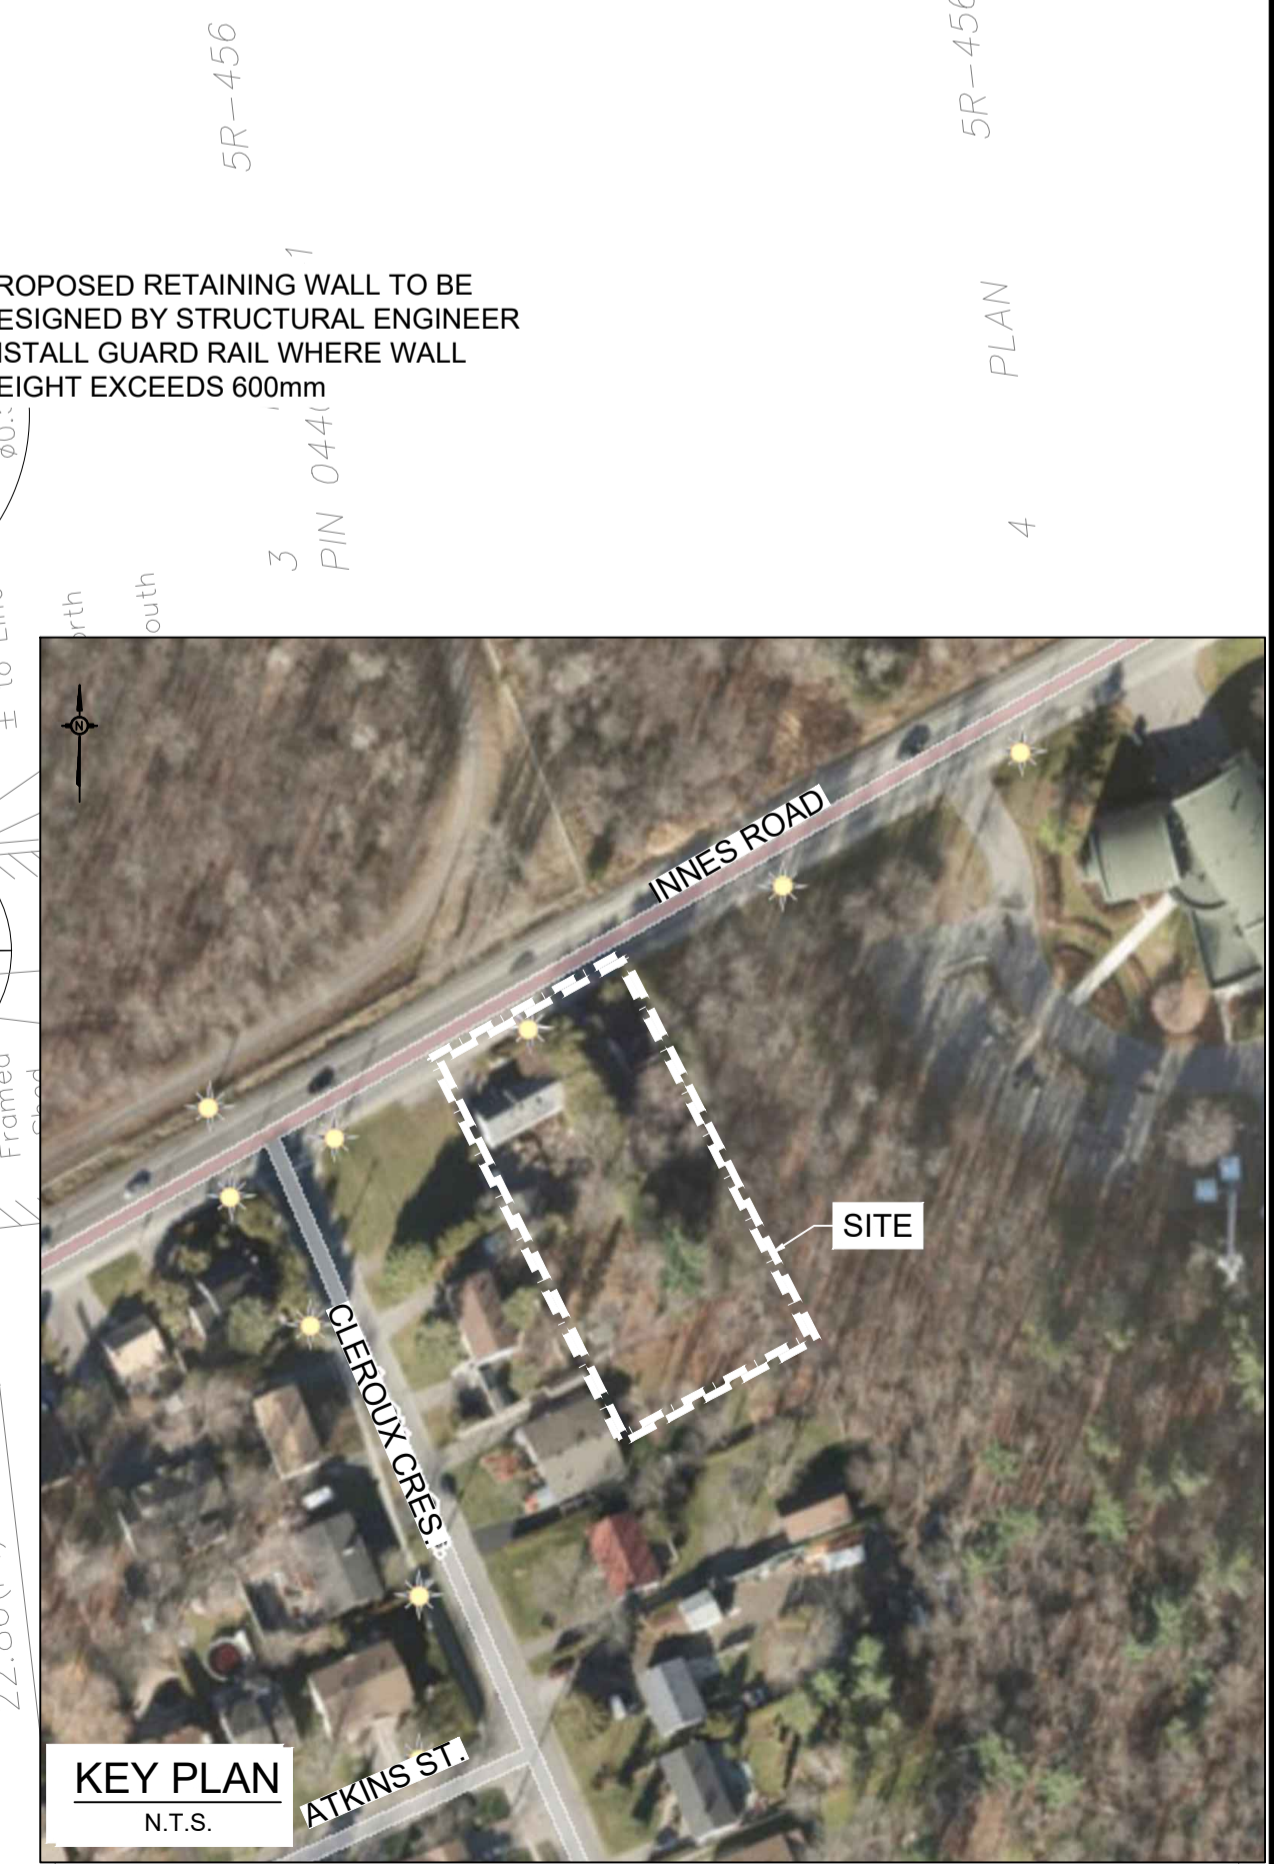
5R-456

5R-456

ROPOSED RETAINING WALL TO BE
ESIGNED BY STRUCTURAL ENGINEER
ISTALL GUARD RAIL WHERE WALL
EIGHT EXCEEDS 600mm

1

PLAN

PIN 0440

3

4

orth

outh

± to Line

Framed Shed

22.00

N

INNES ROAD

SITE

CLEROUX CRES.

ATKINS ST.

KEY PLAN
N.T.S.